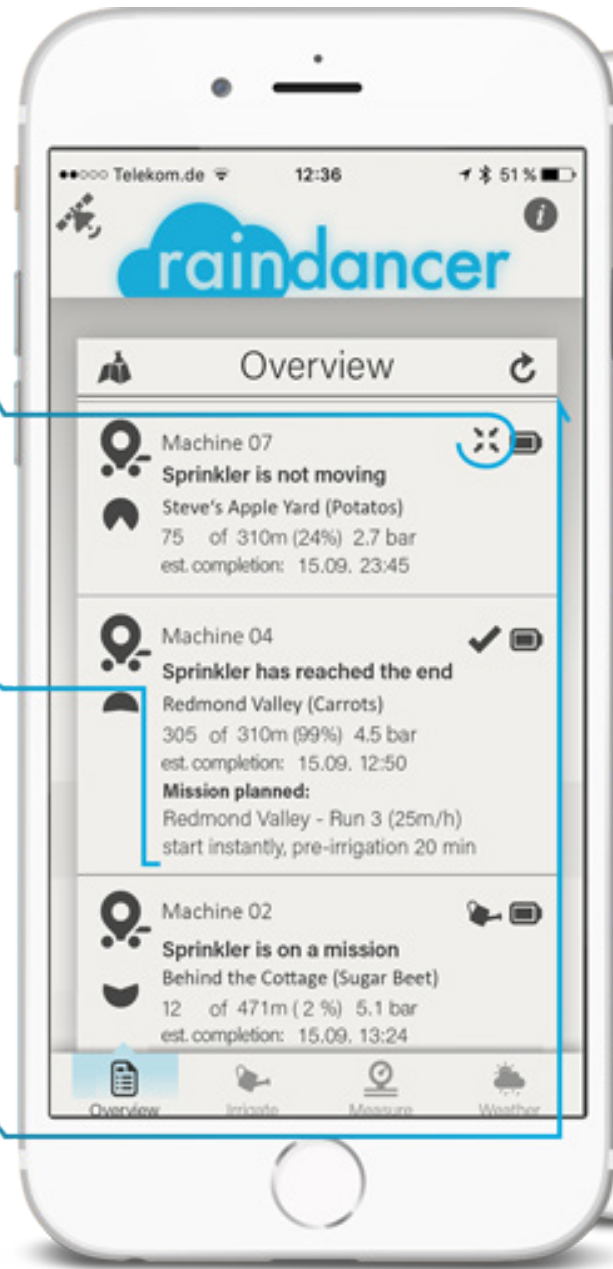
●●○○○ Telekom.de 12:36 51 %

raindancer

Overview

Machine 07
Sprinkler is not moving
Steve's Apple Yard (Potatos)
75 of 310m (24%) 2.7 bar
est. completion: 15.09. 23:45

Machine 04
Sprinkler has reached the end
Redmond Valley (Carrots)
305 of 310m (99%) 4.5 bar
est. completion: 15.09. 12:50
Mission planned:
Redmond Valley - Run 3 (25m/h)
start instantly, pre-irrigation 20 min

Machine 02
Sprinkler is on a mission
Behind the Cottage (Sugar Beet)
12 of 471m ( 2 %) 5.1 bar
est. completion: 15.09. 13:24

Overview Irrigate Measure Weather